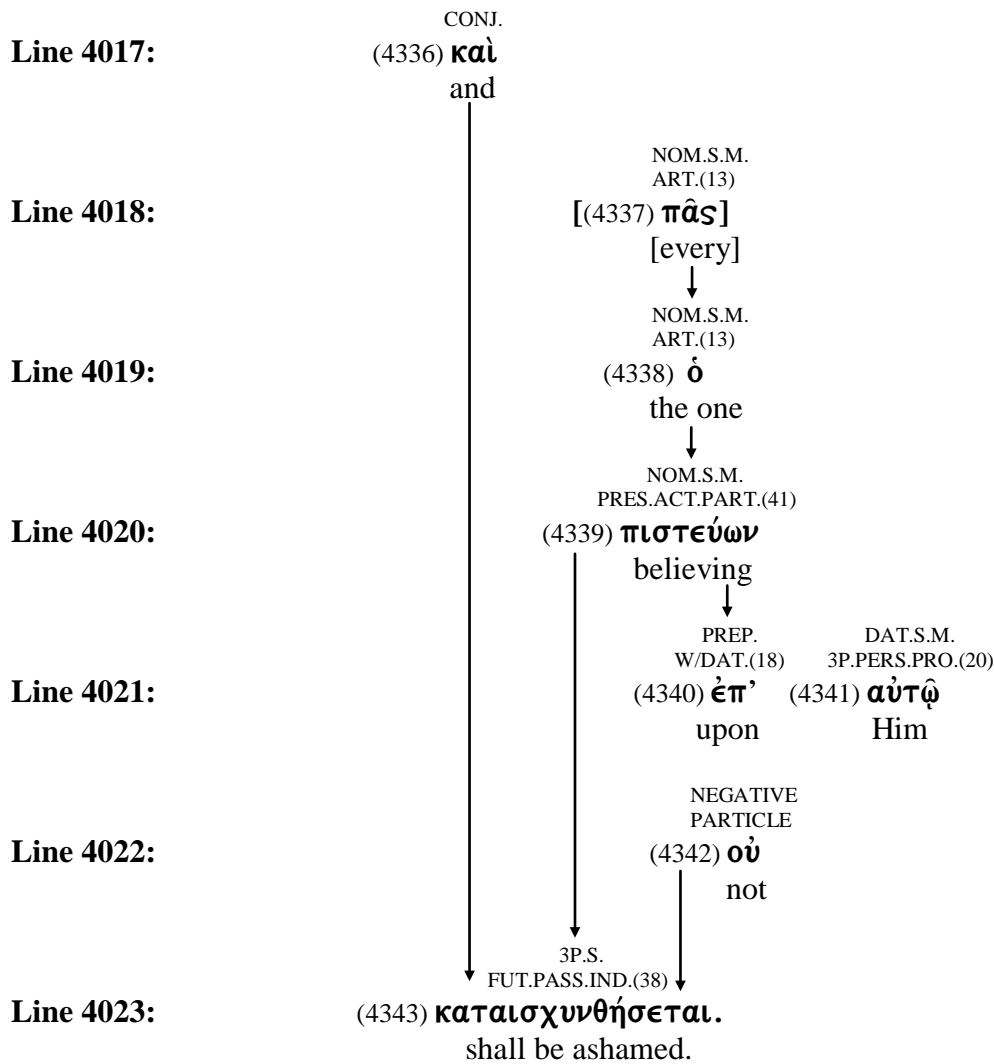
CONJ.
Line 4017: (4336) καὶ
and

NOM.S.M.
ART.(13)
Line 4018: [(4337) πᾶς]
[every]

NOM.S.M.
ART.(13)
Line 4019: (4338) ὁ
the one

NOM.S.M.
PRES.ACT.PART.(41)
Line 4020: (4339) πιστεύων
believing

PREP.
W/DAT.(18)
DAT.S.M.
3P.PERS.PRO.(20)
Line 4021: (4340) ἐπ' (4341) αὐτῷ
upon Him

NEGATIVE
PARTICLE
Line 4022: (4342) οὐ
not

3P.S.
FUT.PASS.IND.(38)
Line 4023: (4343) καταισχυνθήσεται.
shall be ashamed.